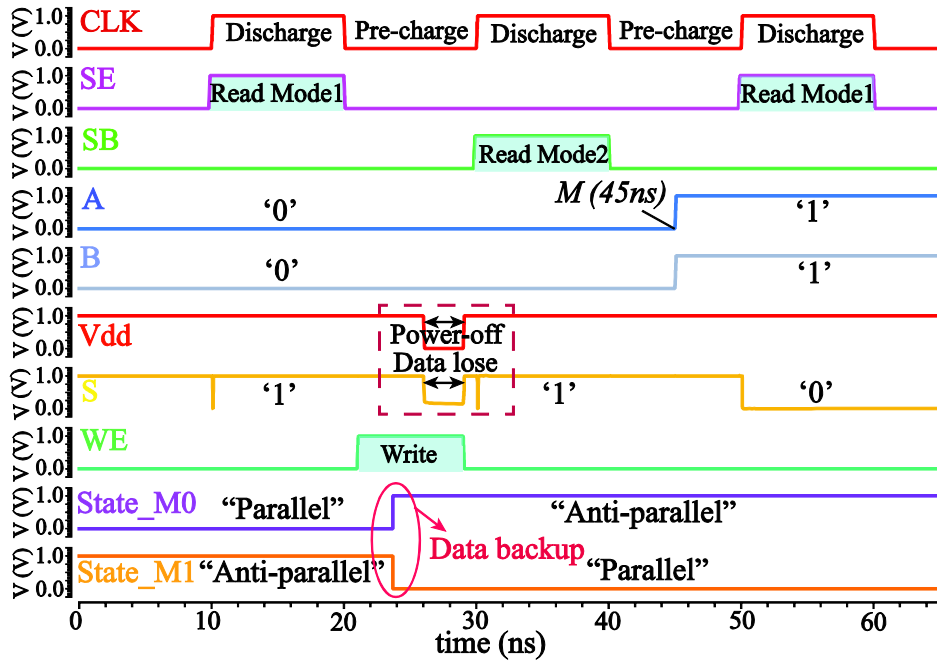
V (V) 1.0 0.0 CLK Discharge Pre-charge Discharge Pre-charge Discharge

V (V) 1.0 0.0 SE Read Mode1 Read Mode1

V (V) 1.0 0.0 SB Read Mode2

V (V) 1.0 0.0 A ‘0’ M (45ns) ‘1’

V (V) 1.0 0.0 B ‘0’ ‘1’

V (V) 1.0 0.0 Vdd Power-off

V (V) 1.0 0.0 S ‘1’ Data lose ‘1’ ‘0’

V (V) 1.0 0.0 WE Write

V (V) 1.0 0.0 State_M0 “Parallel” “Anti-parallel”

Data backup

V (V) 1.0 0.0 State_M1 “Anti-parallel” “Parallel”

0 10 20 30 40 50 60

time (ns)